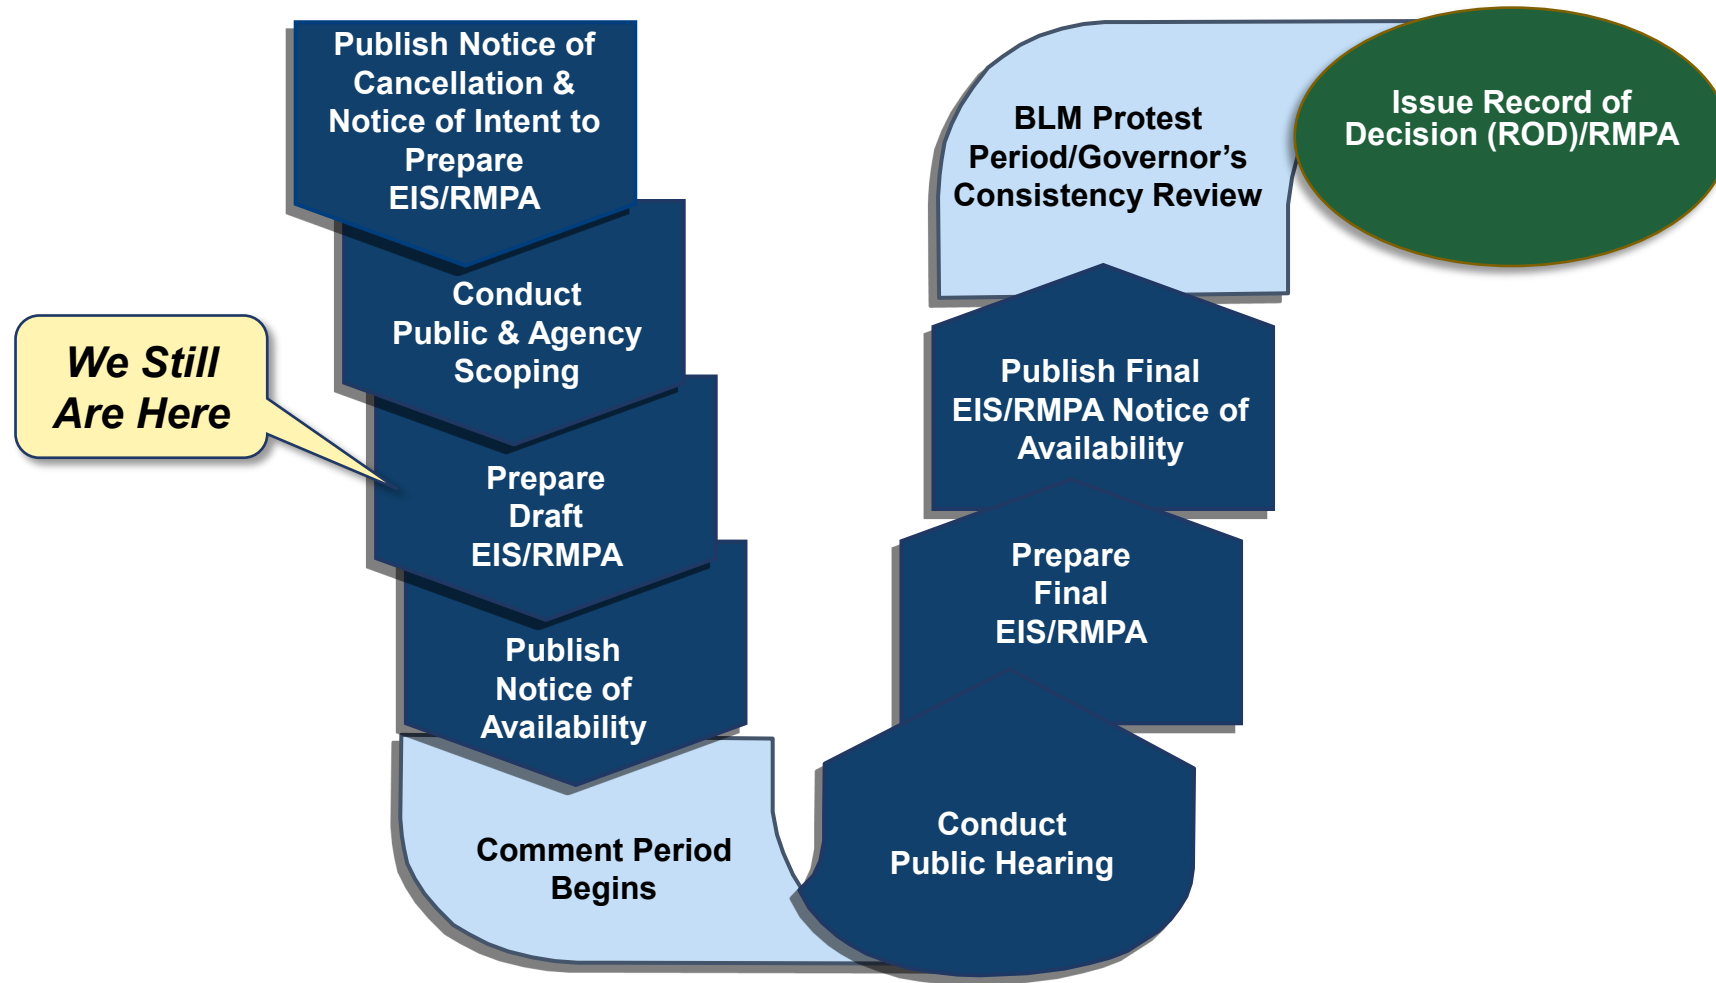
Publish Notice of Cancellation & Notice of Intent to Prepare EIS/RMPA

Conduct Public & Agency Scoping

We Still Are Here

Prepare Draft EIS/RMPA

Publish Notice of Availability

Comment Period Begins

Conduct Public Hearing

Prepare Final EIS/RMPA

Publish Final EIS/RMPA Notice of Availability

BLM Protest Period/Governor's Consistency Review

Issue Record of Decision (ROD)/RMPA